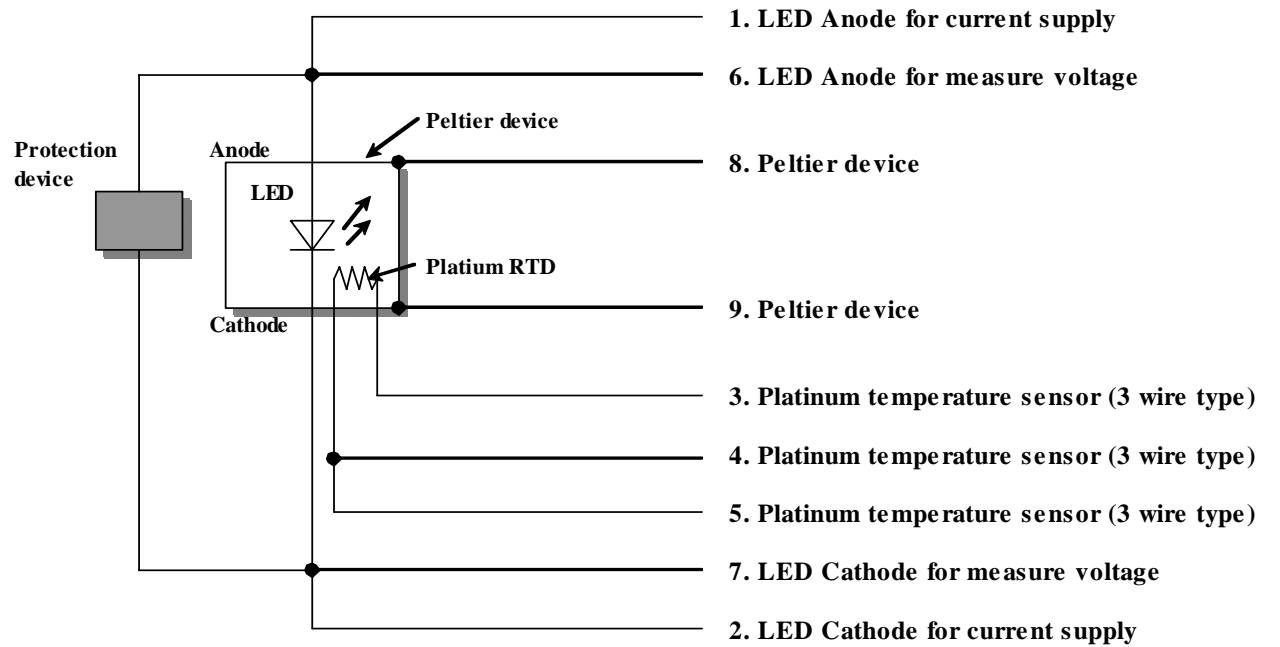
1. LED Anode for current supply

6. LED Anode for measure voltage

Peltier device

Protection device

Anode

LED

8. Peltier device

Platium RTD

Cathode

9. Peltier device

3. Platinum temperature sensor (3 wire type)

4. Platinum temperature sensor (3 wire type)

5. Platinum temperature sensor (3 wire type)

7. LED Cathode for measure voltage

2. LED Cathode for current supply